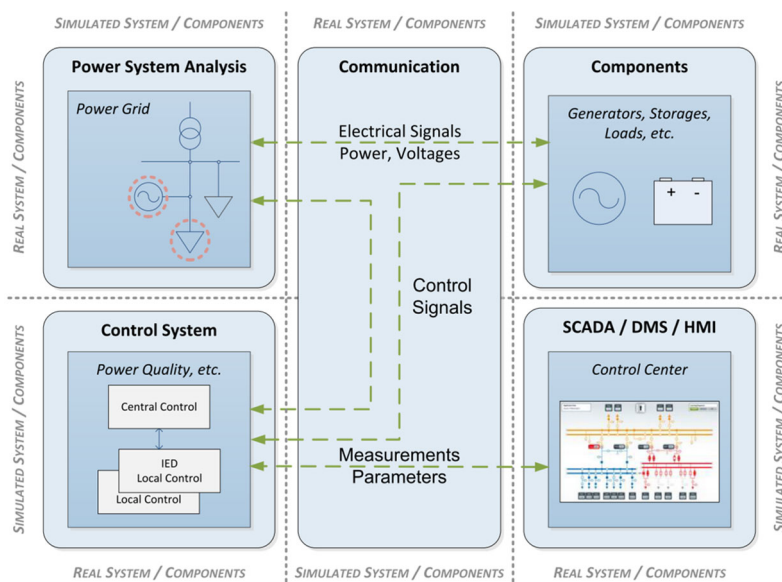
SIMULATED SYSTEM / COMPONENTS

REAL SYSTEM / COMPONENTS

SIMULATED SYSTEM / COMPONENTS

REAL SYSTEM / COMPONENTS

Power System Analysis

Power Grid

Communication

Electrical Signals
Power, Voltages

Control Signals

Measurements
Parameters

Components

Generators, Storages, Loads, etc.

+ -

REAL SYSTEM / COMPONENTS

SIMULATED SYSTEM / COMPONENTS

Control System

Power Quality, etc.

Central Control

IED
Local Control

Local Control

SCADA / DMS / HMI

Control Center

SIMULATED SYSTEM / COMPONENTS

REAL SYSTEM / COMPONENTS

SIMULATED SYSTEM / COMPONENTS

REAL SYSTEM / COMPONENTS